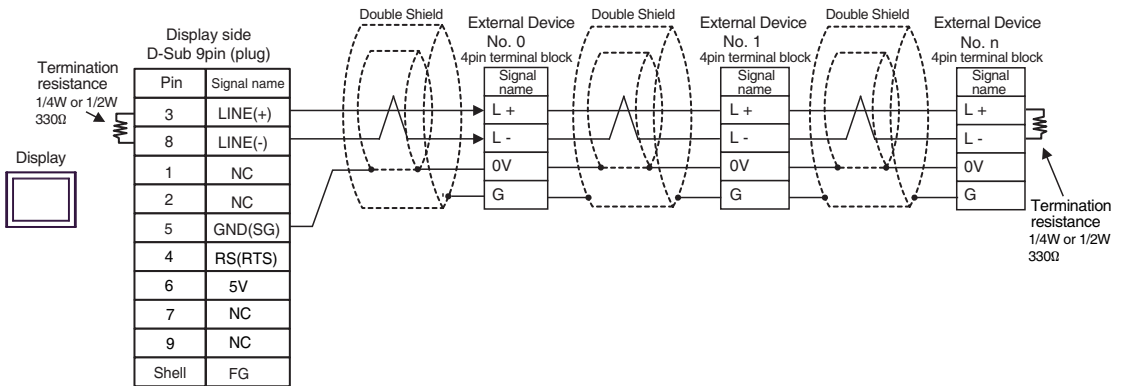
Display side
D-Sub 9pin (plug)

Termination resistance
1/4W or 1/2W
330Ω

Display

| Pin | Signal name |
|---|---|
| 3 | LINE(+) |
| 8 | LINE(-) |
| 1 | NC |
| 2 | NC |
| 5 | GND(SG) |
| 4 | RS(RTS) |
| 6 | 5V |
| 7 | NC |
| 9 | NC |
| Shell | FG |

Double Shield

External Device
No. 0
4pin terminal block

| Signal name |
|---|
| L + |
| L - |
| 0V |
| G |

Double Shield

External Device
No. 1
4pin terminal block

| Signal name |
|---|
| L + |
| L - |
| 0V |
| G |

Double Shield

External Device
No. n
4pin terminal block

| Signal name |
|---|
| L + |
| L - |
| 0V |
| G |

Termination resistance
1/4W or 1/2W
330Ω